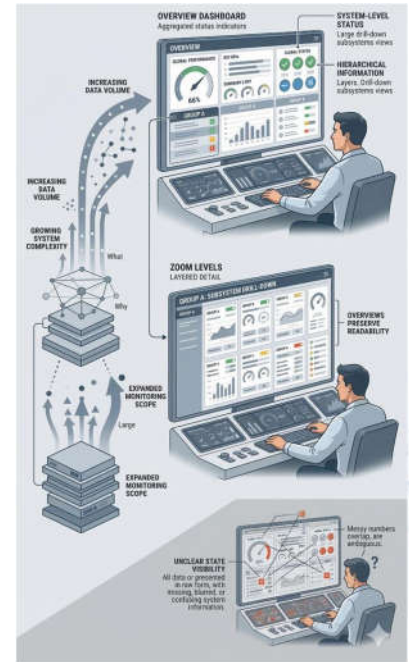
OVERVIEW DASHBOARD
Aggregated status indicators

SYSTEM-LEVEL STATUS
Large drill-down subsystems views

HIERARCHICAL INFORMATION
Layers, Drill-down subsystems views

OVERVIEW

GLOBAL PERFORMANCE

66%

GLOBAL STATUS

GROUP A

GROUP B

GROUP C

INCREASING DATA VOLUME

INCREASING DATA VOLUME

GROWING SYSTEM COMPLEXITY

What

Why

ZOOM LEVELS
LAYERED DETAIL

GROUP A - SUBSYSTEM DRILL-DOWN

OVERVIEWS PRESERVE READABILITY

EXPANDED MONITORING SCOPE

Large

EXPANDED MONITORING SCOPE

UNCLEAR STATE VISIBILITY
All data or presented in raw form, with missing, blurred, or confusing system information.

Messy numbers overlap, are ambiguous.

?